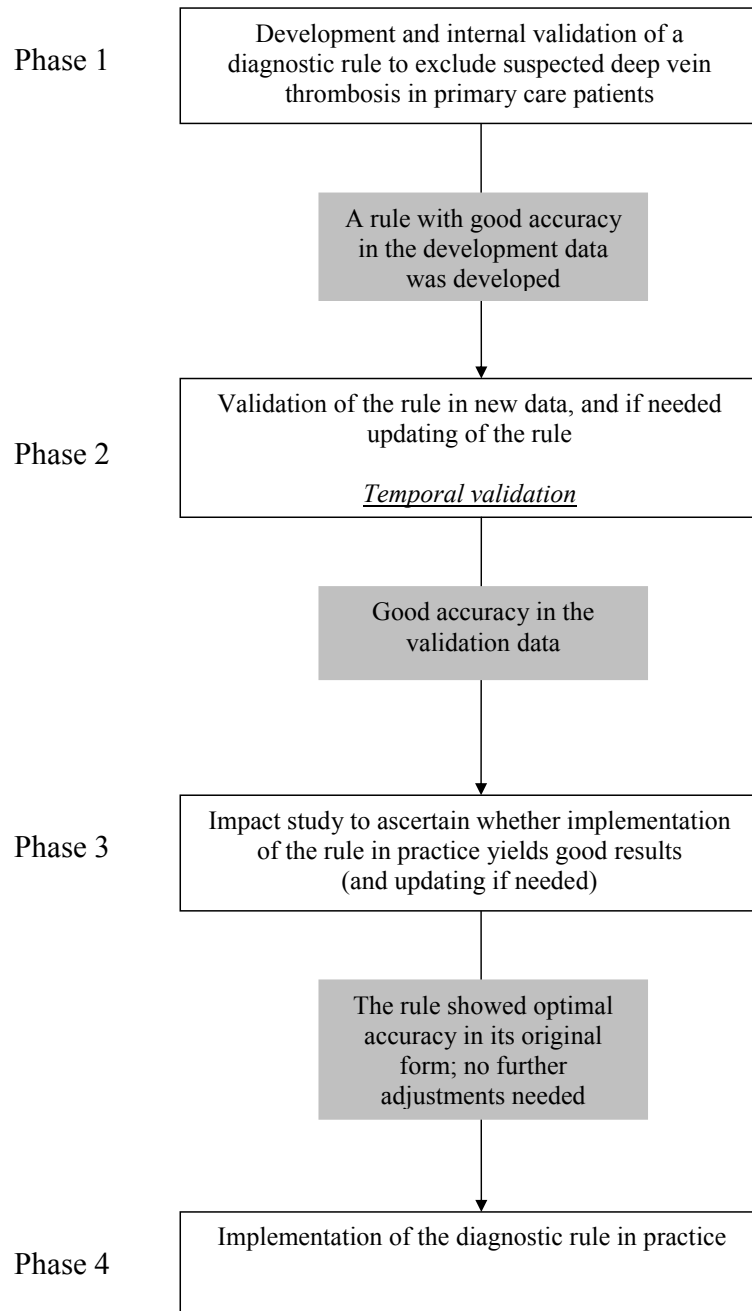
Phase 1

Development and internal validation of a diagnostic rule to exclude suspected deep vein thrombosis in primary care patients

A rule with good accuracy in the development data was developed

Phase 2

Validation of the rule in new data, and if needed updating of the rule

Temporal validation

Good accuracy in the validation data

Phase 3

Impact study to ascertain whether implementation of the rule in practice yields good results (and updating if needed)

The rule showed optimal accuracy in its original form; no further adjustments needed

Phase 4

Implementation of the diagnostic rule in practice